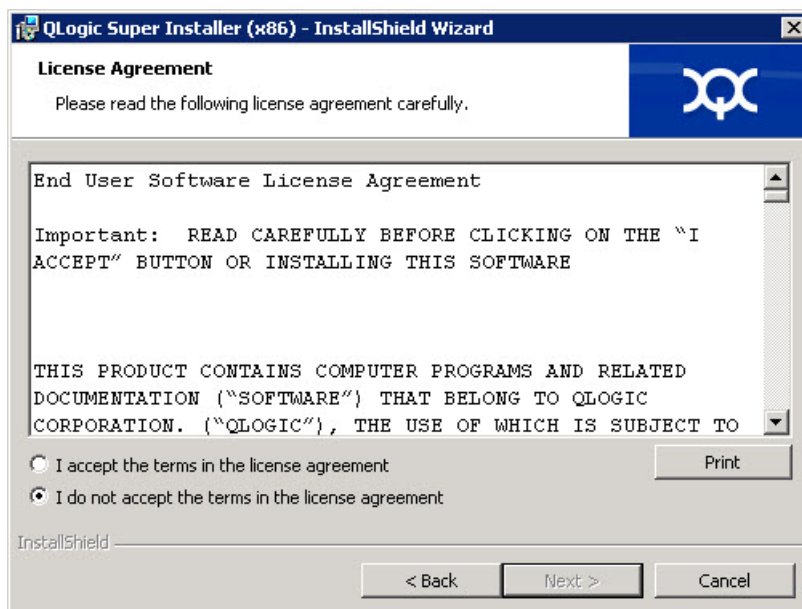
QLogic Super Installer (x86) - InstallShield Wizard

License Agreement

Please read the following license agreement carefully.

End User Software License Agreement

Important: READ CAREFULLY BEFORE CLICKING ON THE "I ACCEPT" BUTTON OR INSTALLING THIS SOFTWARE

THIS PRODUCT CONTAINS COMPUTER PROGRAMS AND RELATED DOCUMENTATION ("SOFTWARE") THAT BELONG TO QLOGIC CORPORATION. ("QLOGIC"), THE USE OF WHICH IS SUBJECT TO

I accept the terms in the license agreement

I do not accept the terms in the license agreement

Print

InstallShield

< Back

Next >

Cancel